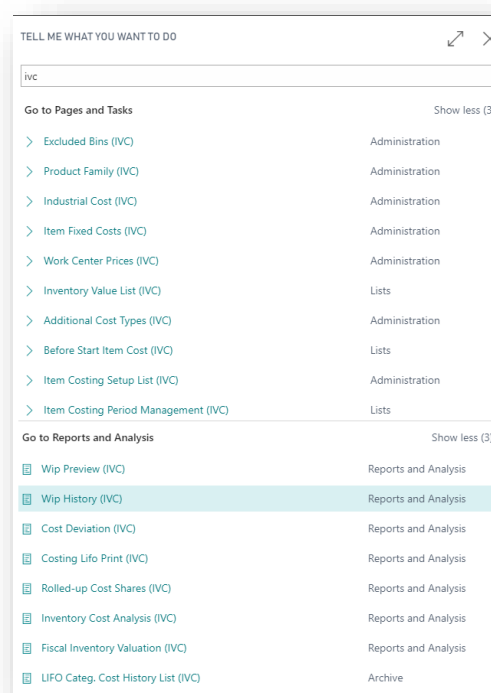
TELL ME WHAT YOU WANT TO DO

ivc

Go to Pages and Tasks

Show less (3

| | |
|---|---|
| Excluded Bins (IVC) | Administration |
| Product Family (IVC) | Administration |
| Industrial Cost (IVC) | Administration |
| Item Fixed Costs (IVC) | Administration |
| Work Center Prices (IVC) | Administration |
| Inventory Value List (IVC) | Lists |
| Additional Cost Types (IVC) | Administration |
| Before Start Item Cost (IVC) | Lists |
| Item Costing Setup List (IVC) | Administration |
| Item Costing Period Management (IVC) | Lists |

Go to Reports and Analysis

Show less (3)

| | |
|---|---|
| Wip Preview (IVC) | Reports and Analysis |
| Wip History (IVC) | Reports and Analysis |
| Cost Deviation (IVC) | Reports and Analysis |
| Costing Lifo Print (IVC) | Reports and Analysis |
| Rolled-up Cost Shares (IVC) | Reports and Analysis |
| Inventory Cost Analysis (IVC) | Reports and Analysis |
| Fiscal Inventory Valuation (IVC) | Reports and Analysis |
| LIFO Categ. Cost History List (IVC) | Archive |